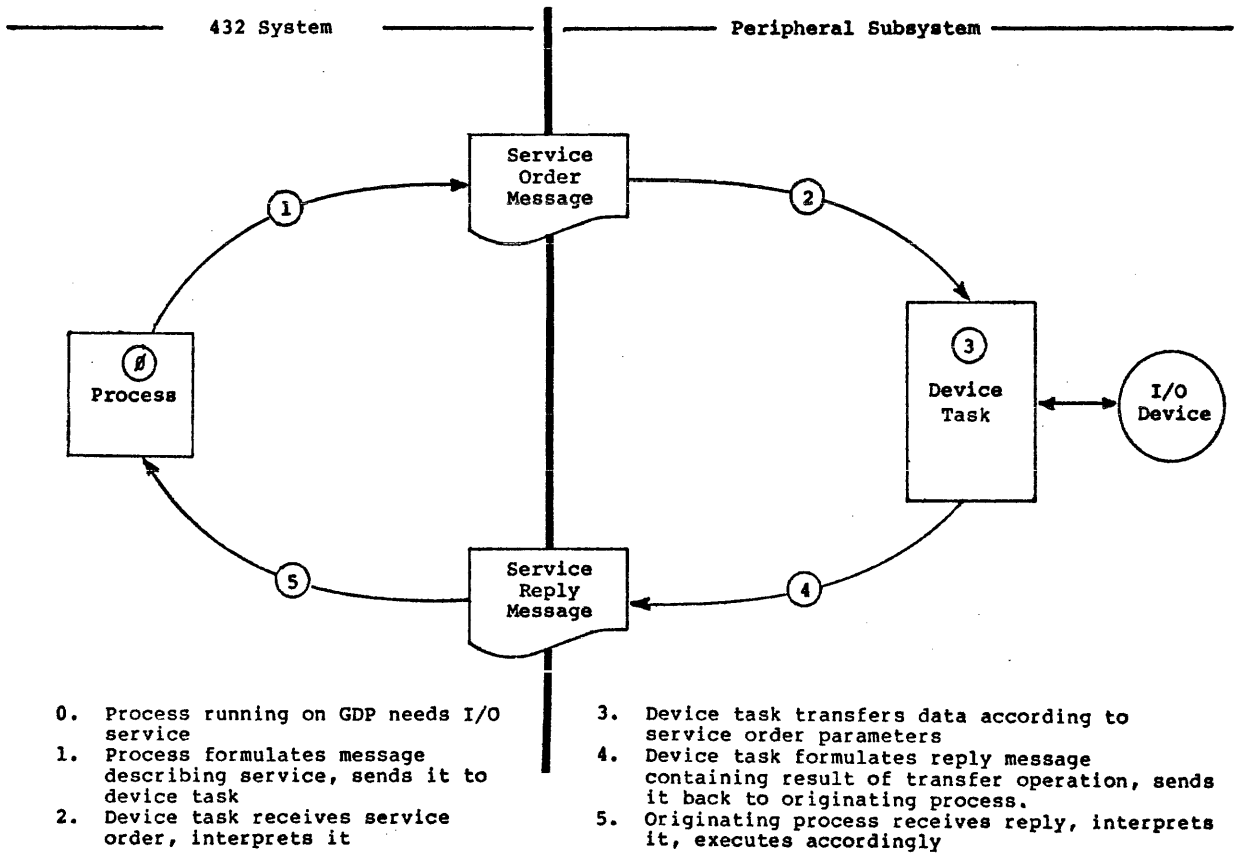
432 System

Peripheral Subsystem

Service Order Message

1

2

Ø

Process

3

Device Task

I/O Device

5

Service Reply Message

4

0. Process running on GDP needs I/O service
1. Process formulates message describing service, sends it to device task
2. Device task receives service order, interprets it

3. Device task transfers data according to service order parameters
4. Device task formulates reply message containing result of transfer operation, sends it back to originating process.
5. Originating process receives reply, interprets it, executes accordingly